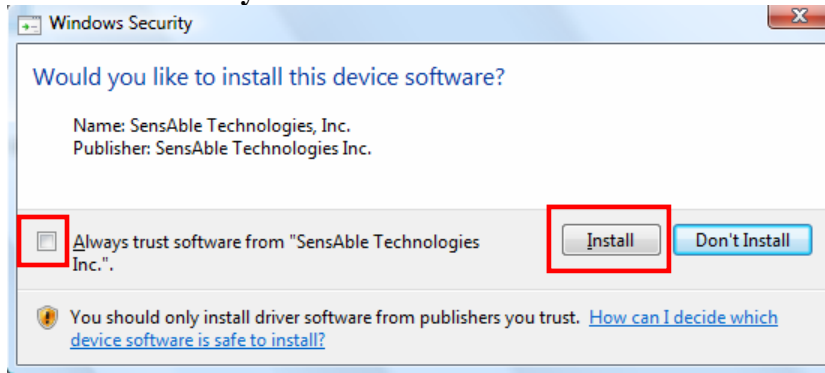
Windows Security

Would you like to install this device software?

Name: SensAble Technologies, Inc.
Publisher: SensAble Technologies Inc.

Always trust software from "SensAble Technologies Inc.".

Install

Don't Install

You should only install driver software from publishers you trust. How can I decide which device software is safe to install?